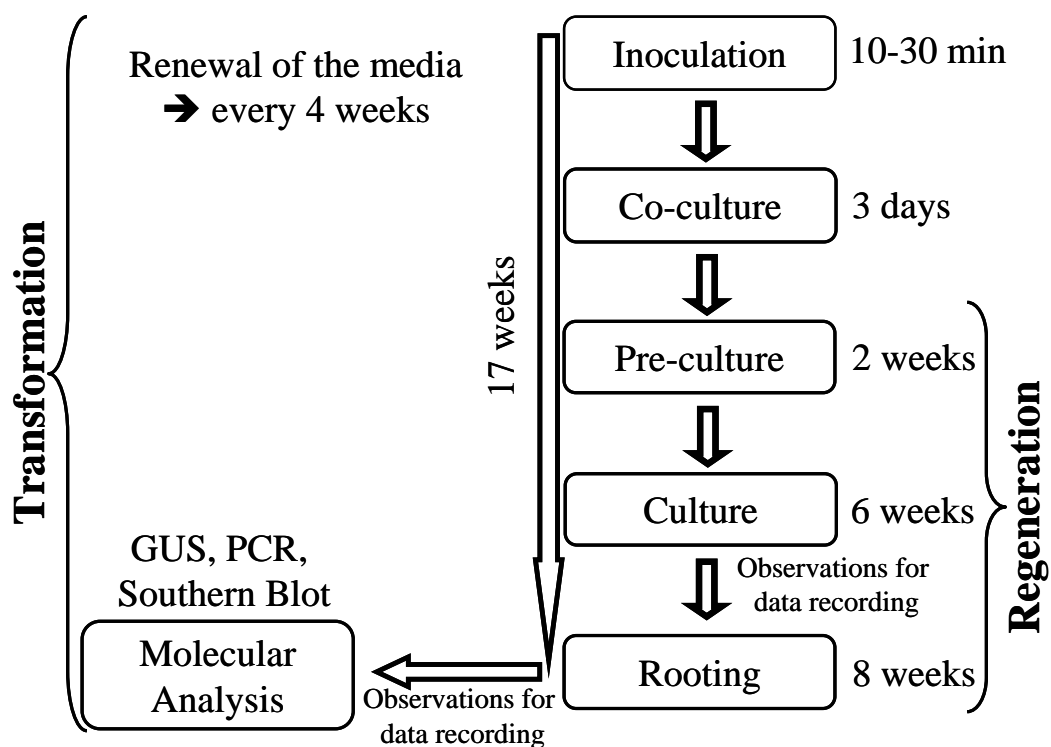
Transformation

Renewal of the media
➔ every 4 weeks

17 weeks

Inoculation 10-30 min

Co-culture 3 days

Pre-culture 2 weeks

Culture 6 weeks

Observations for data recording

Rooting 8 weeks

Regeneration

GUS, PCR, Southern Blot

Molecular Analysis

Observations for data recording